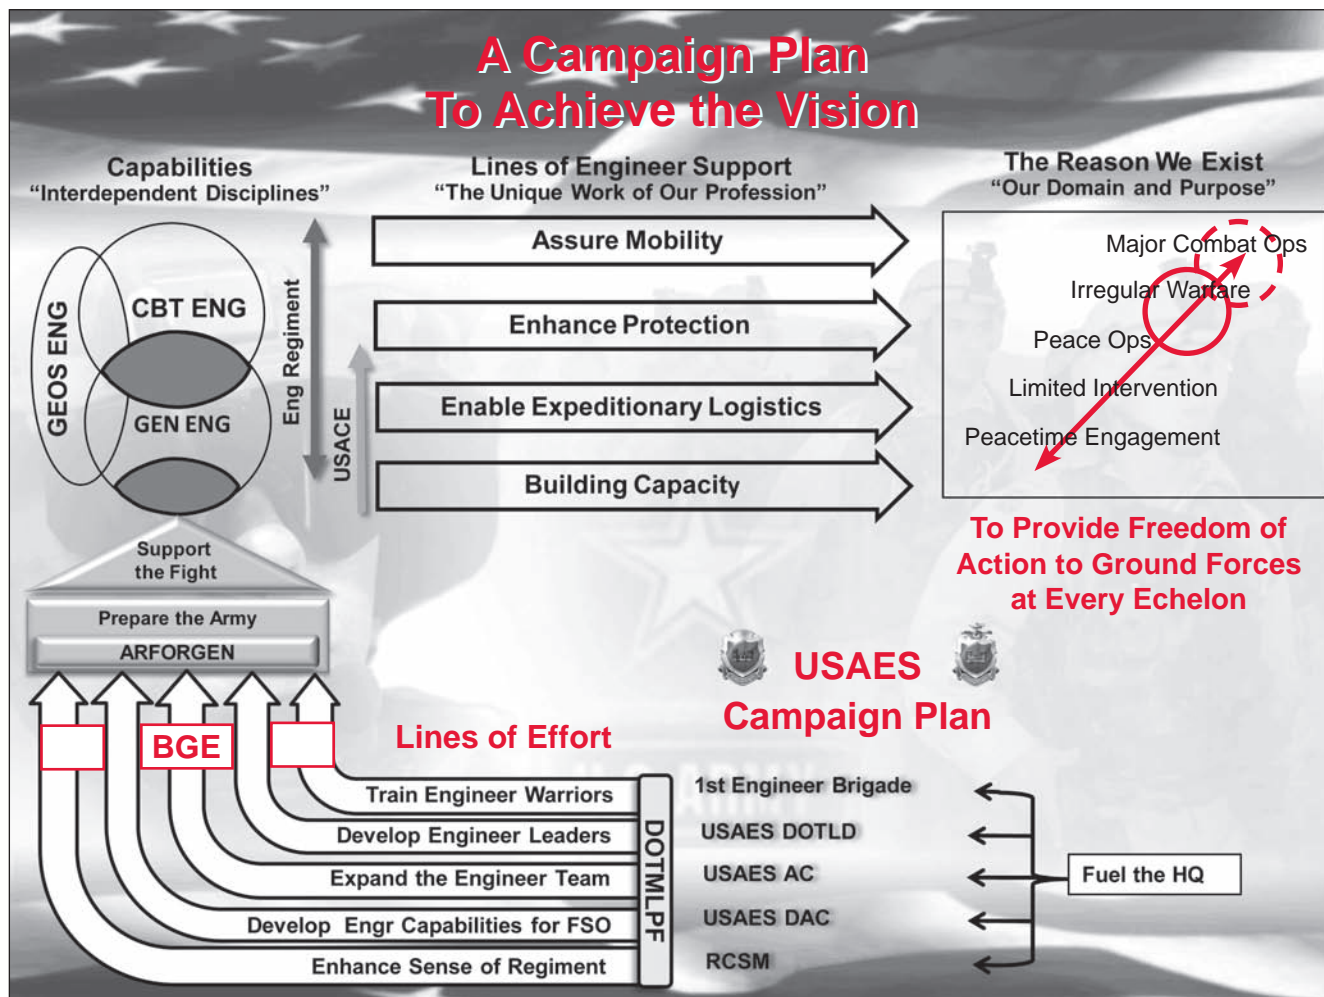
A Campaign Plan
To Achieve the Vision

Capabilities
"Interdependent Disciplines"

Lines of Engineer Support
"The Unique Work of Our Profession"

The Reason We Exist
"Our Domain and Purpose"

GEOS ENG
CBT ENG
GEN ENG
Eng Regiment
USACE

Assure Mobility
Enhance Protection
Enable Expeditionary Logistics
Building Capacity

Major Combat Ops
Irregular Warfare
Peace Ops
Limited Intervention
Peacetime Engagement

To Provide Freedom of Action to Ground Forces at Every Echelon

Support the Fight
Prepare the Army
ARFORGEN

BGE

Lines of Effort

USAES Campaign Plan

Train Engineer Warriors
Develop Engineer Leaders
Expand the Engineer Team
Develop Engr Capabilities for FSO
Enhance Sense of Regiment

DOTMLPF

1st Engineer Brigade
USAES DOTLD
USAES AC
USAES DAC
RCSM

Fuel the HQ